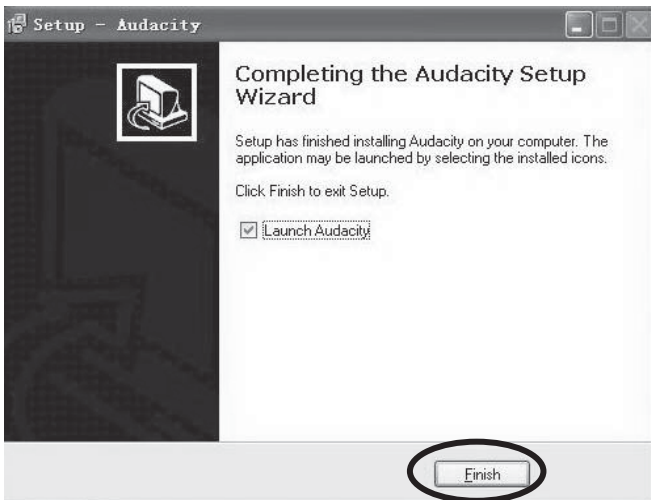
Setup - Audacity

Completing the Audacity Setup Wizard

Setup has finished installing Audacity on your computer. The application may be launched by selecting the installed icons.

Click Finish to exit Setup.

Launch Audacity

Finish